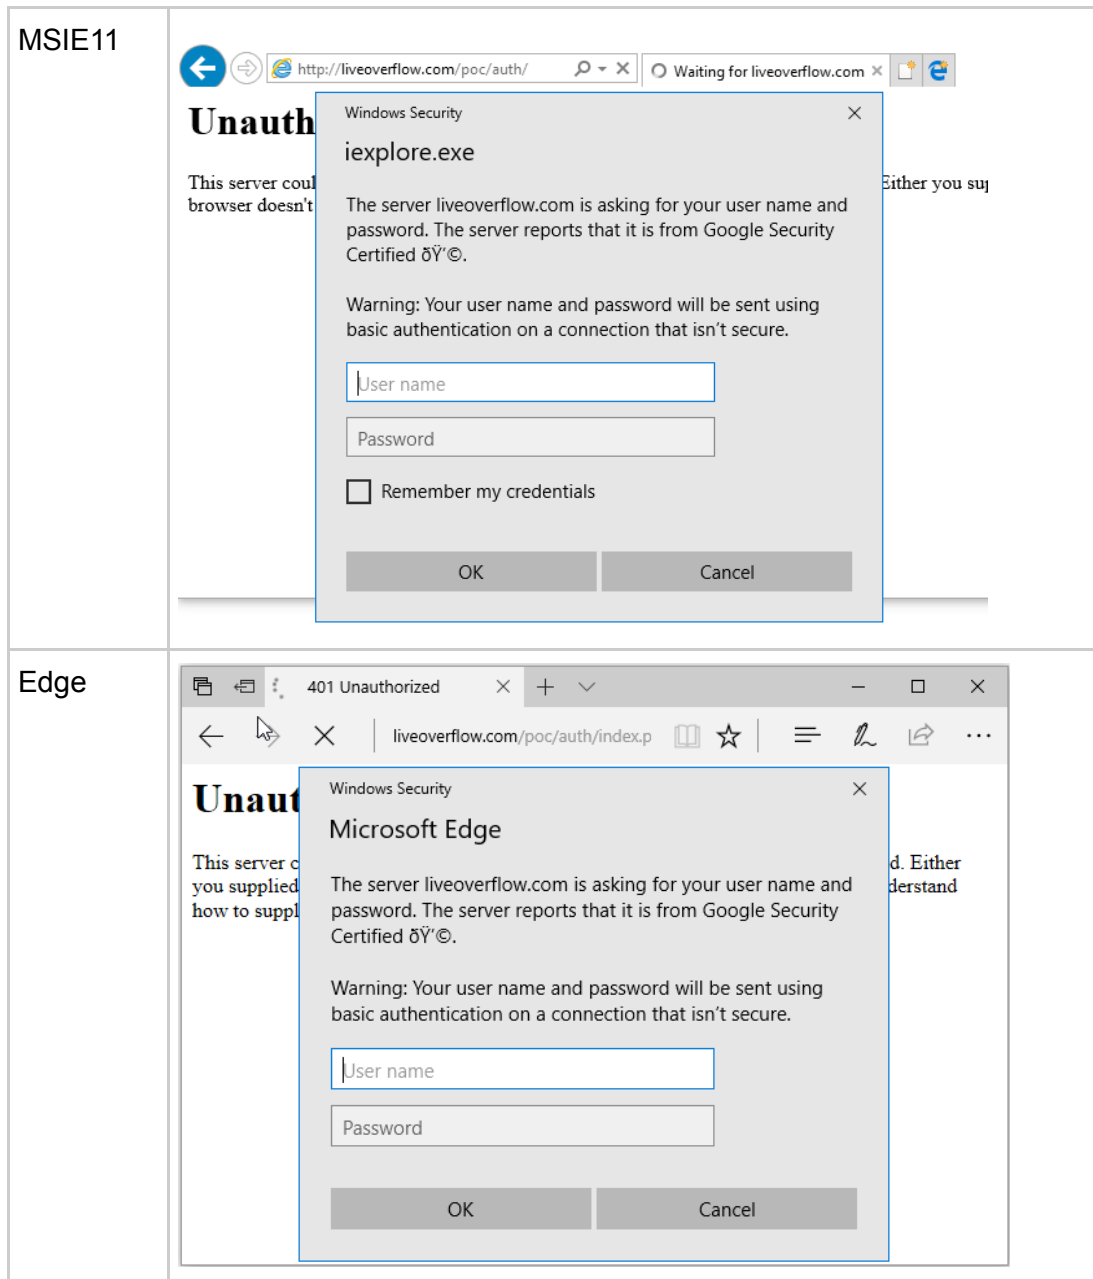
| | |
|---|---|
| MSIE11 | http://liveoverflow.com/poc/auth/ Waiting for liveoverflow.com ×<br><br>Unauth<br><br>This server coul browser doesn't Either you su<br><br>Windows Security ×<br><br>iexplore.exe<br><br>The server liveoverflow.com is asking for your user name and password. The server reports that it is from Google Security Certified ðŸ'©.<br><br>Warning: Your user name and password will be sent using basic authentication on a connection that isn't secure.<br><br>User name<br>Password<br>Remember my credentials<br><br>OK Cancel |
| Edge | 401 Unauthorized × + <br>liveoverflow.com/poc/auth/index.p<br><br>Unaut<br><br>This server c you supplied how to suppl d. Either derstand<br><br>Windows Security ×<br><br>Microsoft Edge<br><br>The server liveoverflow.com is asking for your user name and password. The server reports that it is from Google Security Certified ðŸ'©.<br><br>Warning: Your user name and password will be sent using basic authentication on a connection that isn't secure.<br><br>User name<br>Password<br><br>OK Cancel |